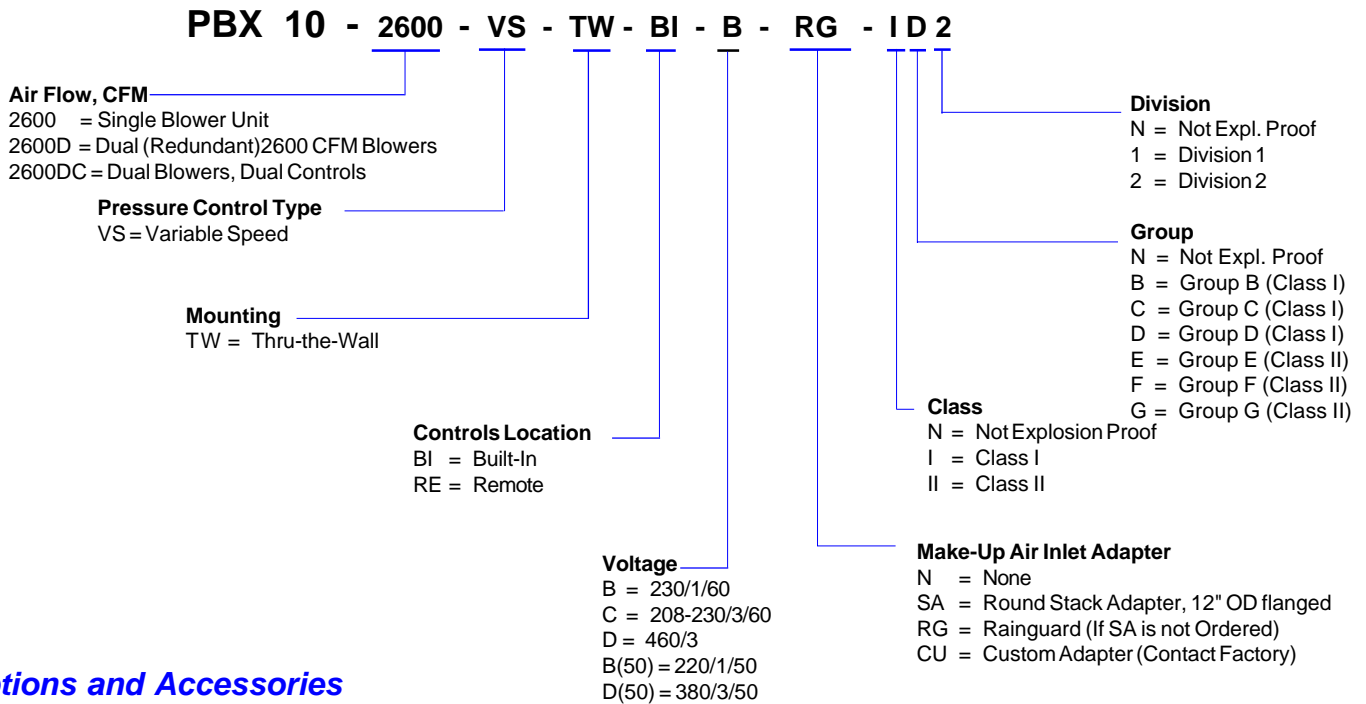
PBX 10 - 2600 - VS - TW - BI - B - RG - I D 2

Air Flow, CFM
2600 = Single Blower Unit
2600D = Dual (Redundant)2600 CFM Blowers
2600DC = Dual Blowers, Dual Controls

Pressure Control Type
VS = Variable Speed

Mounting
TW = Thru-the-Wall

Controls Location
BI = Built-In
RE = Remote

Voltage
B = 230/1/60
C = 208-230/3/60
D = 460/3
B(50) = 220/1/50
D(50) = 380/3/50

Make-Up Air Inlet Adapter
N = None
SA = Round Stack Adapter, 12" OD flanged
RG = Rainguard (If SA is not Ordered)
CU = Custom Adapter (Contact Factory)

Class
N = Not Explosion Proof
I = Class I
II = Class II

Group
N = Not Expl. Proof
B = Group B (Class I)
C = Group C (Class I)
D = Group D (Class I)
E = Group E (Class II)
F = Group F (Class II)
G = Group G (Class II)

Division
N = Not Expl. Proof
1 = Division 1
2 = Division 2

tions and Accessories